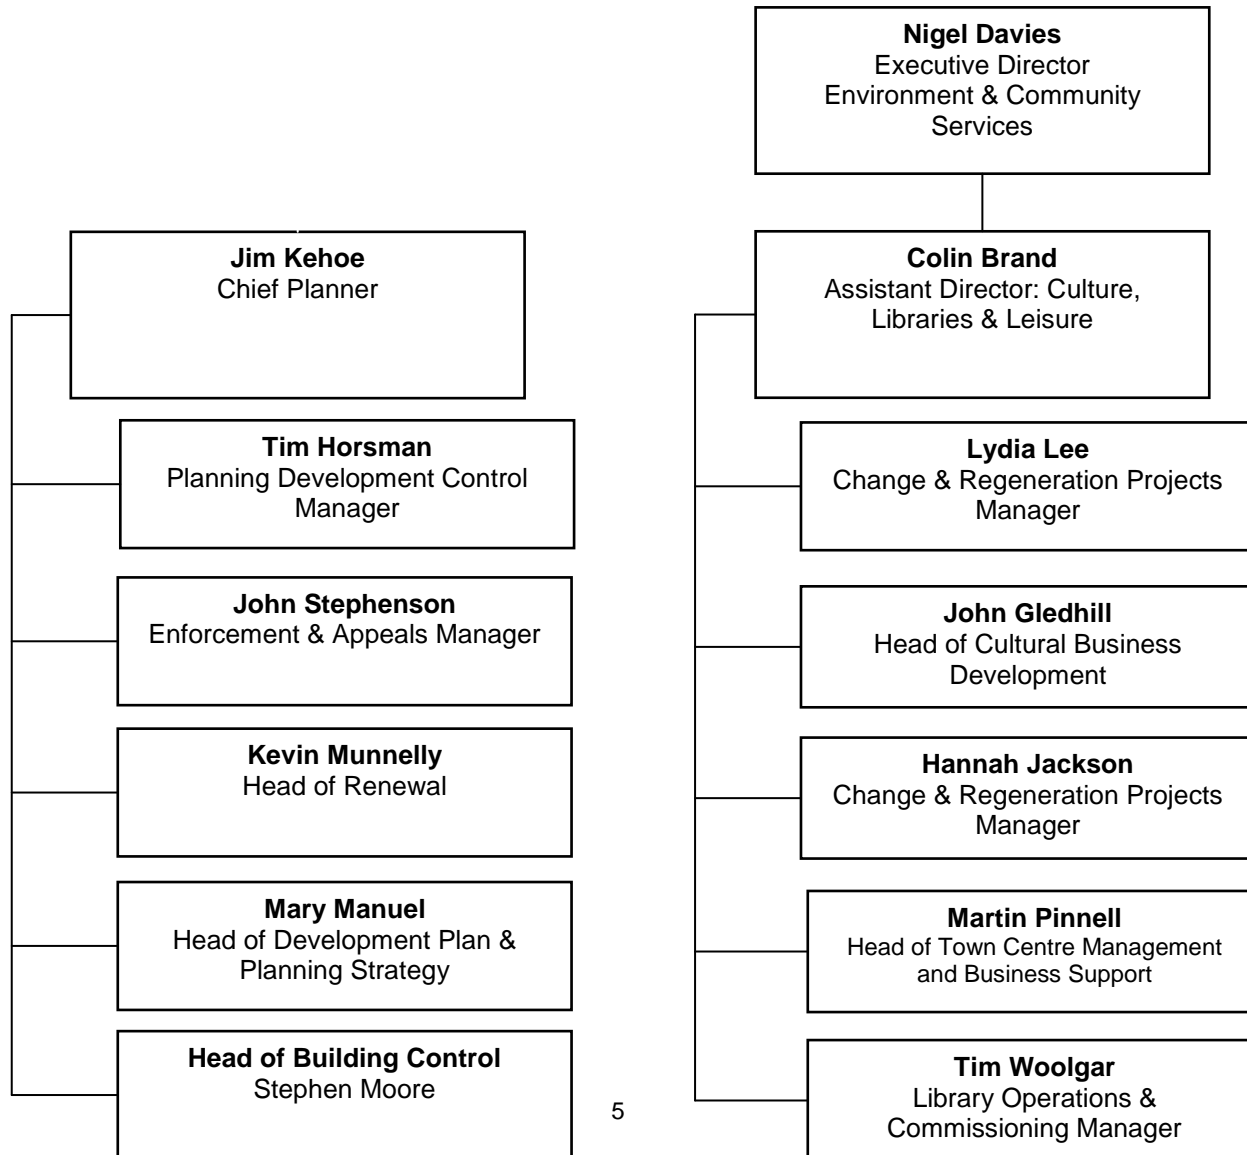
**Nigel Davies**
Executive Director
Environment & Community Services

**Jim Kehoe**
Chief Planner

**Tim Horsman**
Planning Development Control Manager

**John Stephenson**
Enforcement & Appeals Manager

**Kevin Munnelly**
Head of Renewal

**Mary Manuel**
Head of Development Plan & Planning Strategy

**Head of Building Control**
Stephen Moore

**Colin Brand**
Assistant Director: Culture, Libraries & Leisure

**Lydia Lee**
Change & Regeneration Projects Manager

**John Gledhill**
Head of Cultural Business Development

**Hannah Jackson**
Change & Regeneration Projects Manager

**Martin Pinnell**
Head of Town Centre Management and Business Support

**Tim Woolgar**
Library Operations & Commissioning Manager

5